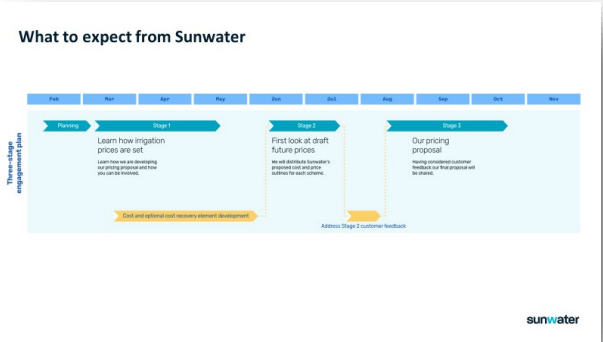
What to expect from Sunwater

| Feb | Mar | Apr | May | Jun | Jul | Aug | Sep | Oct | Nov |
|---|---|---|---|---|---|---|---|---|---|

Three-stage engagement plan

Planning

Stage 1

Learn how irrigation prices are set

Learn how we are developing our pricing proposal and how you can be involved.

Stage 2

First look at draft future prices

We will distribute Sunwater's proposed cost and price outlines for each scheme.

Stage 3

Our pricing proposal

Having considered customer feedback our final proposal will be shared.

Cost and optional cost recovery element development

Address Stage 2 customer feedback

sunwater